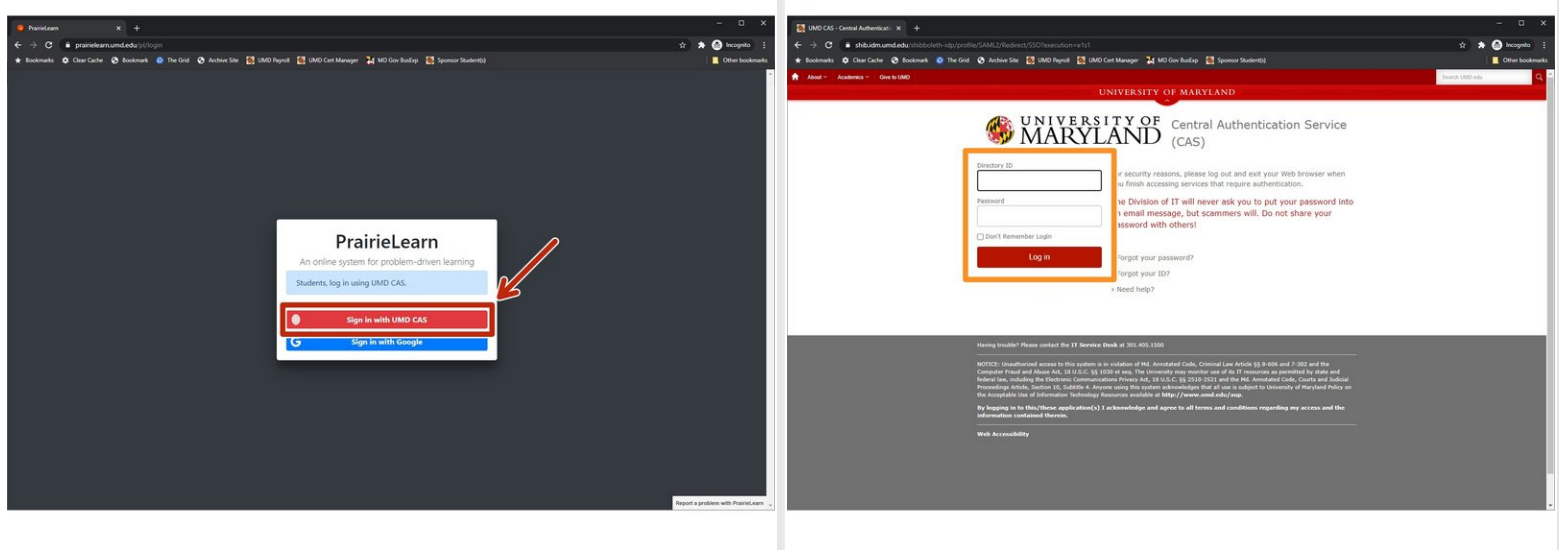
PrairieLearn
prairielearn.umd.edu/pl/login
Incognito
Bookmarks Clear Cache Bookmark The Grid Archive Site UMD Payroll UMD Cert Manager MD Gov BusExp Sponsor Student(s)
Other bookmarks

PrairieLearn
An online system for problem-driven learning
Students, log in using UMD CAS.
Sign in with UMD CAS
Sign in with Google

Report a problem with PrairieLearn

UMD CAS - Central Authenticatio
shib.idm.umd.edu/shibboleth-idp/profile/SAML2/Redirect/SSO?execution=e1s1
Incognito
Bookmarks Clear Cache Bookmark The Grid Archive Site UMD Payroll UMD Cert Manager MD Gov BusExp Sponsor Student(s)
Other bookmarks
About Academics Give to UMD
Search UMD.edu
UNIVERSITY OF MARYLAND
UNIVERSITY OF MARYLAND
Central Authentication Service (CAS)

Directory ID
Password
Don't Remember Login
Log in

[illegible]r security reasons, please log out and exit your Web browser when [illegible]u finish accessing services that require authentication.

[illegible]e Division of IT will never ask you to put your password into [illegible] email message, but scammers will. Do not share your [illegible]assword with others!

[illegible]orgot your password?
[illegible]orgot your ID?
› Need help?

Having trouble? Please contact the IT Service Desk at 301.405.1500

NOTICE: Unauthorized access to this system is in violation of Md. Annotated Code, Criminal Law Article §§ 8-606 and 7-302 and the Computer Fraud and Abuse Act, 18 U.S.C. §§ 1030 et seq. The University may monitor use of its IT resources as permitted by state and federal law, including the Electronic Communications Privacy Act, 18 U.S.C. §§ 2510-2521 and the Md. Annotated Code, Courts and Judicial Proceedings Article, Section 10, Subtitle 4. Anyone using this system acknowledges that all use is subject to University of Maryland Policy on the Acceptable Use of Information Technology Resources available at http://www.umd.edu/aup.

By logging in to this/these application(s) I acknowledge and agree to all terms and conditions regarding my access and the information contained therein.

Web Accessibility